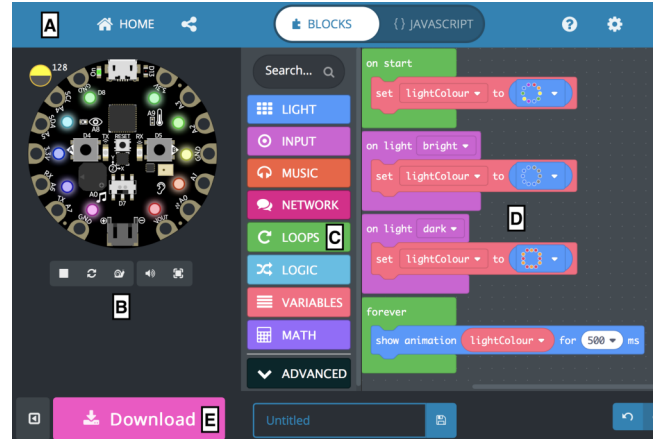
A HOME BLOCKS {} JAVASCRIPT

128

B

Search...

LIGHT
INPUT
MUSIC
NETWORK
LOOPS C
LOGIC
VARIABLES
MATH
ADVANCED

on start
set lightColour to

on light bright
set lightColour to

D

on light dark
set lightColour to

forever
show animation lightColour for 500 ms

Download E

Untitled